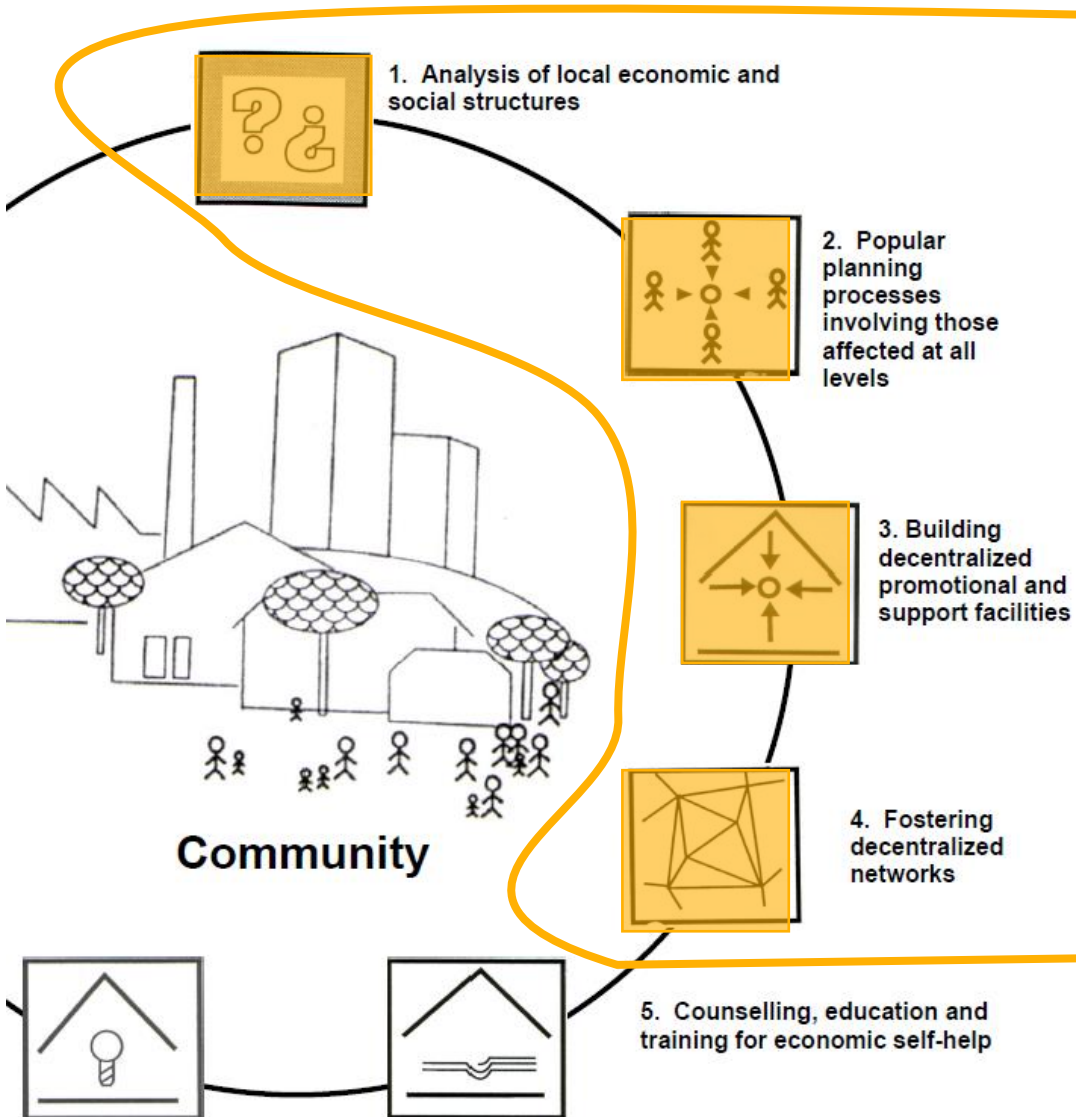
1. Analysis of local economic and social structures

2. Popular planning processes involving those affected at all levels

3. Building decentralized promotional and support facilities

4. Fostering decentralized networks

Community

5. Counselling, education and training for economic self-help